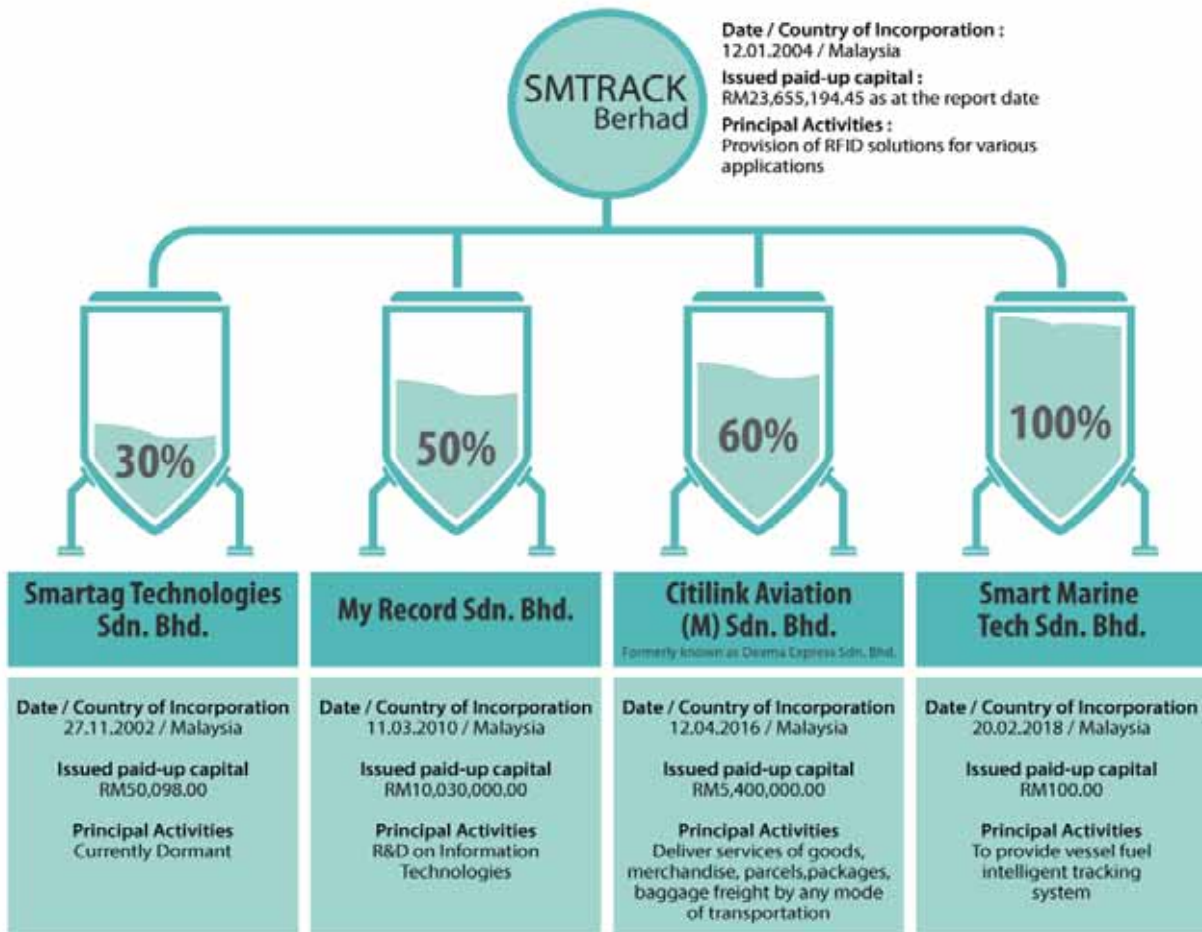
SMTRACK Berhad

Date / Country of Incorporation :
12.01.2004 / Malaysia

Issued paid-up capital :
RM23,655,194.45 as at the report date

Principal Activities :
Provision of RFID solutions for various applications

30%

50%

60%

100%

Smartag Technologies Sdn. Bhd.

Date / Country of Incorporation
27.11.2002 / Malaysia

Issued paid-up capital
RM50,098.00

Principal Activities
Currently Dormant

My Record Sdn. Bhd.

Date / Country of Incorporation
11.03.2010 / Malaysia

Issued paid-up capital
RM10,030,000.00

Principal Activities
R&D on Information Technologies

Citilink Aviation (M) Sdn. Bhd.
Formerly known as Deema Express Sdn. Bhd.

Date / Country of Incorporation
12.04.2016 / Malaysia

Issued paid-up capital
RM5,400,000.00

Principal Activities
Deliver services of goods, merchandise, parcels,packages, baggage freight by any mode of transportation

Smart Marine Tech Sdn. Bhd.

Date / Country of Incorporation
20.02.2018 / Malaysia

Issued paid-up capital
RM100.00

Principal Activities
To provide vessel fuel intelligent tracking system